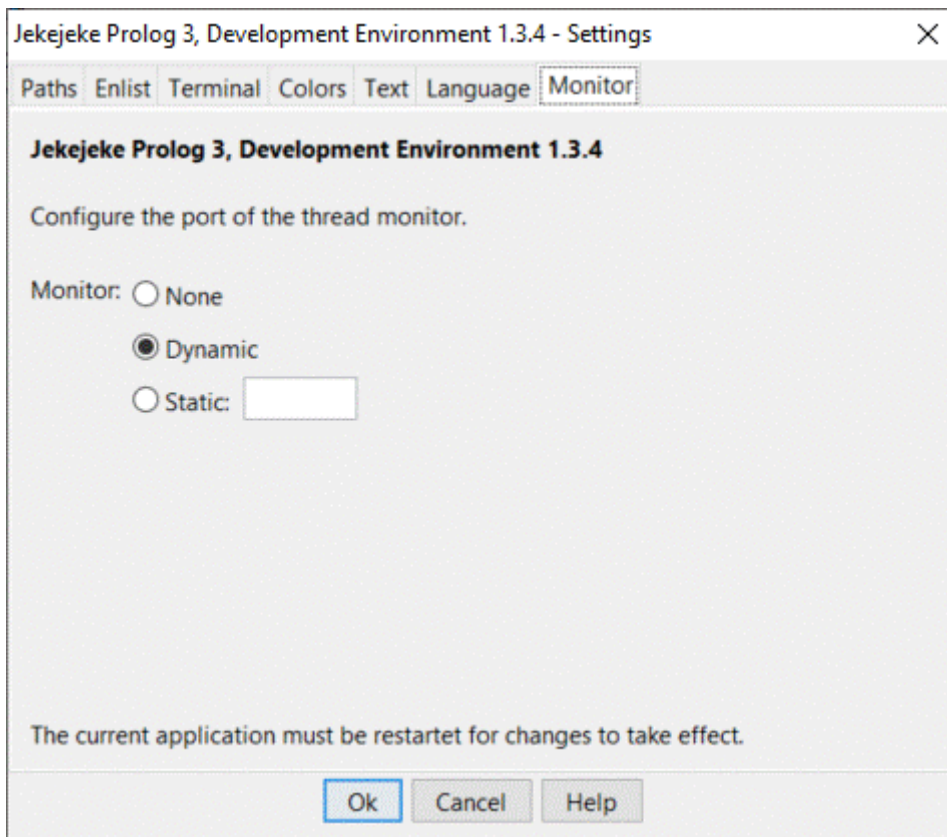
Jekejeke Prolog 3, Development Environment 1.3.4 - Settings

×

Paths Enlist Terminal Colors Text Language Monitor

Jekejeke Prolog 3, Development Environment 1.3.4

Configure the port of the thread monitor.

Monitor: None

Dynamic

Static:

The current application must be restartet for changes to take effect.

Ok Cancel Help